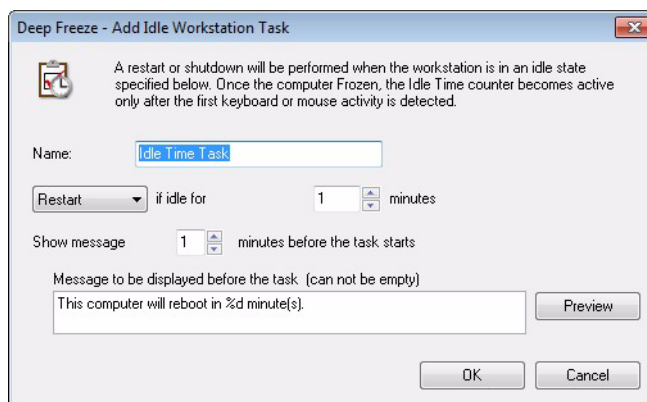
Deep Freeze - Add Idle Workstation Task

A restart or shutdown will be performed when the workstation is in an idle state specified below. Once the computer Frozen, the Idle Time counter becomes active only after the first keyboard or mouse activity is detected.

Name: Idle Time Task

Restart if idle for 1 minutes

Show message 1 minutes before the task starts

Message to be displayed before the task (can not be empty)

This computer will reboot in %d minute(s).

Preview

OK Cancel